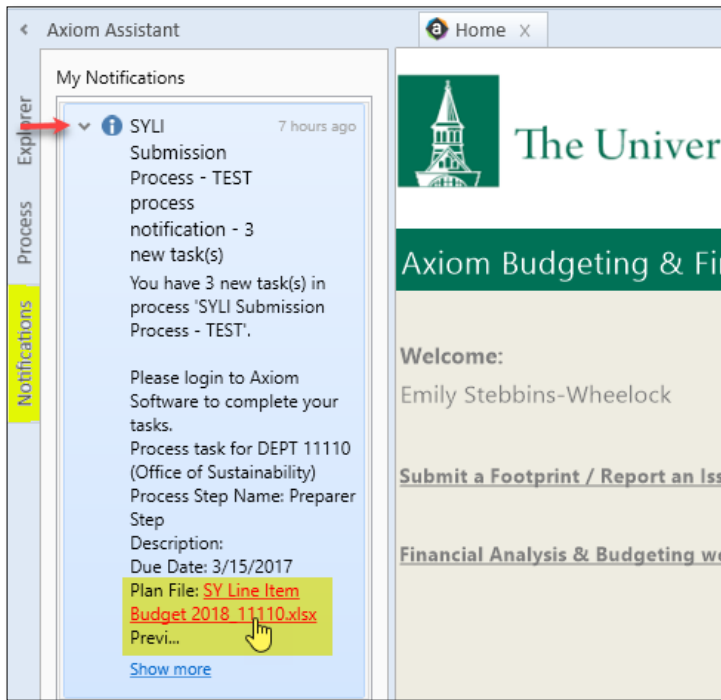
Axiom Assistant

Explorer

Process

Notifications

My Notifications

SYLI Submission Process - TEST process notification - 3 new task(s)

7 hours ago

You have 3 new task(s) in process 'SYLI Submission Process - TEST'.

Please login to Axiom Software to complete your tasks.
Process task for DEPT 11110 (Office of Sustainability)
Process Step Name: Preparer Step
Description:
Due Date: 3/15/2017
Plan File: SY Line Item Budget 2018_11110.xlsx
Previ...

Show more

Home X

The Univer

Axiom Budgeting & Fi

Welcome:
Emily Stebbins-Wheelock

Submit a Footprint / Report an Iss

Financial Analysis & Budgeting we